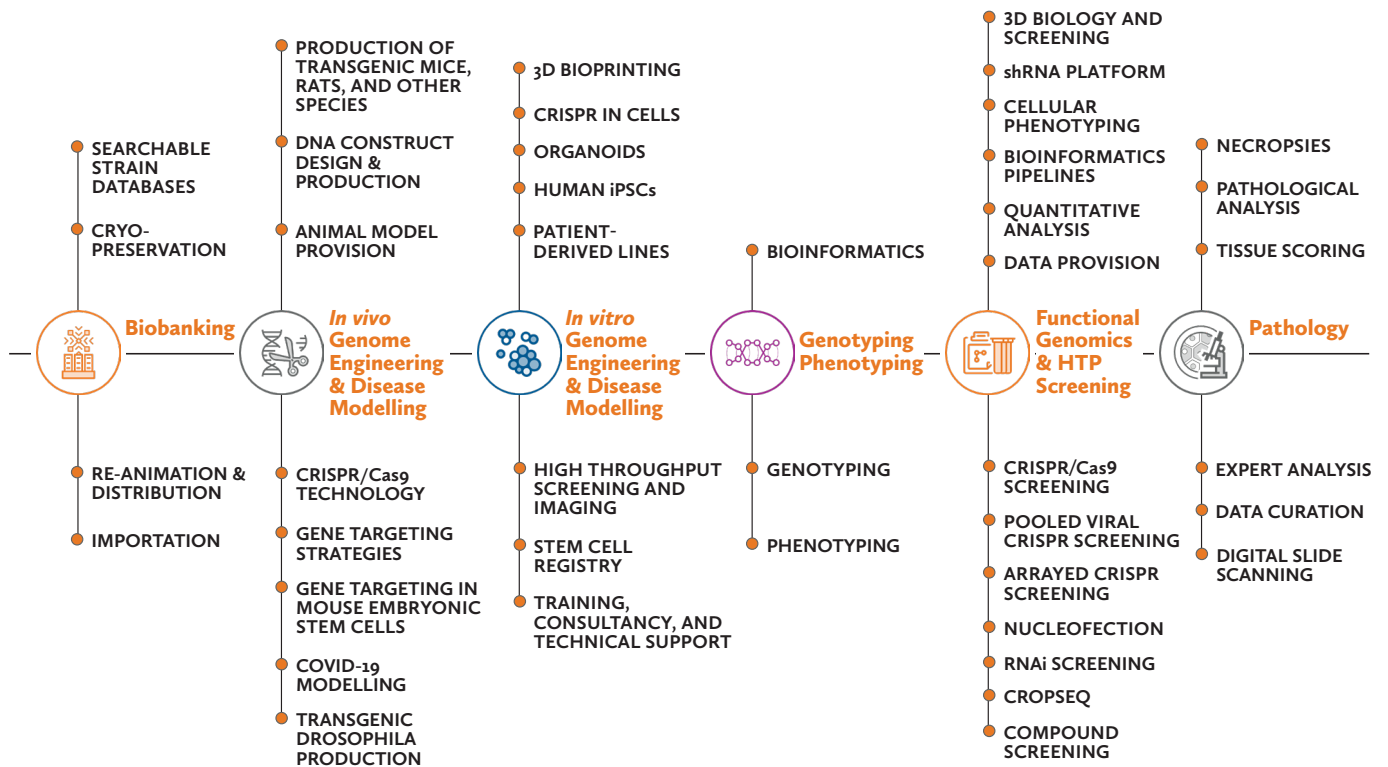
SEARCHABLE STRAIN DATABASES

CRYO-PRESERVATION

Biobanking

RE-ANIMATION & DISTRIBUTION

IMPORTATION

PRODUCTION OF TRANSGENIC MICE, RATS, AND OTHER SPECIES

DNA CONSTRUCT DESIGN & PRODUCTION

ANIMAL MODEL PROVISION

In vivo Genome Engineering & Disease Modelling

CRISPR/Cas9 TECHNOLOGY

GENE TARGETING STRATEGIES

GENE TARGETING IN MOUSE EMBRYONIC STEM CELLS

COVID-19 MODELLING

TRANSGENIC DROSOPHILA PRODUCTION

3D BIOPRINTING

CRISPR IN CELLS

ORGANOIDS

HUMAN iPSCs

PATIENT-DERIVED LINES

In vitro Genome Engineering & Disease Modelling

HIGH THROUGHPUT SCREENING AND IMAGING

STEM CELL REGISTRY

TRAINING, CONSULTANCY, AND TECHNICAL SUPPORT

BIOINFORMATICS

Genotyping Phenotyping

GENOTYPING

PHENOTYPING

3D BIOLOGY AND SCREENING

shRNA PLATFORM

CELLULAR PHENOTYPING

BIOINFORMATICS PIPELINES

QUANTITATIVE ANALYSIS

DATA PROVISION

Functional Genomics & HTP Screening

CRISPR/Cas9 SCREENING

POOLED VIRAL CRISPR SCREENING

ARRAYED CRISPR SCREENING

NUCLEOFECTION

RNAi SCREENING

CROPSEQ

COMPOUND SCREENING

NECROPSIES

PATHOLOGICAL ANALYSIS

TISSUE SCORING

Pathology

EXPERT ANALYSIS

DATA CURATION

DIGITAL SLIDE SCANNING